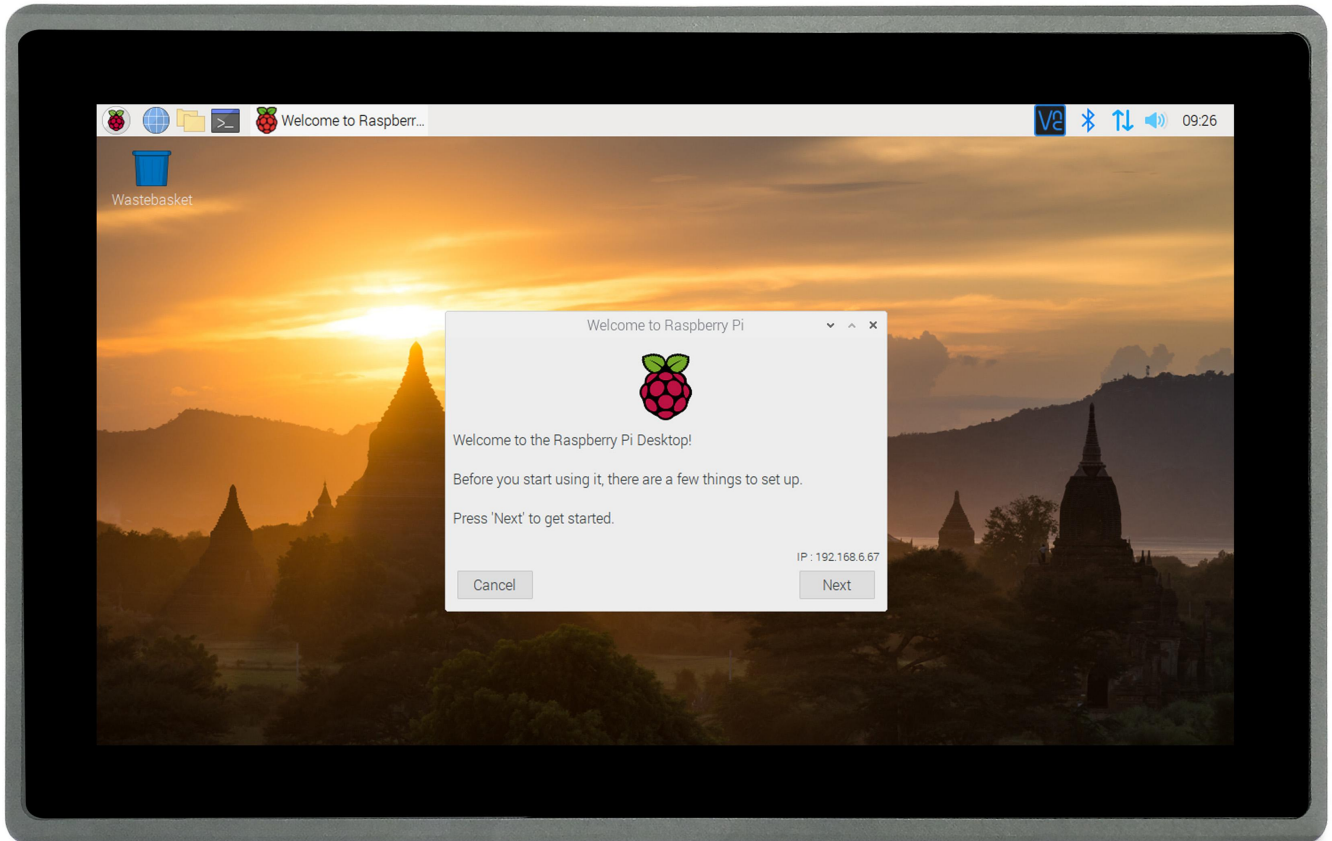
Welcome to Raspberr...

09:26

Wastebasket

Welcome to Raspberry Pi

Welcome to the Raspberry Pi Desktop!

Before you start using it, there are a few things to set up.

Press 'Next' to get started.

IP : 192.168.6.67

Cancel

Next